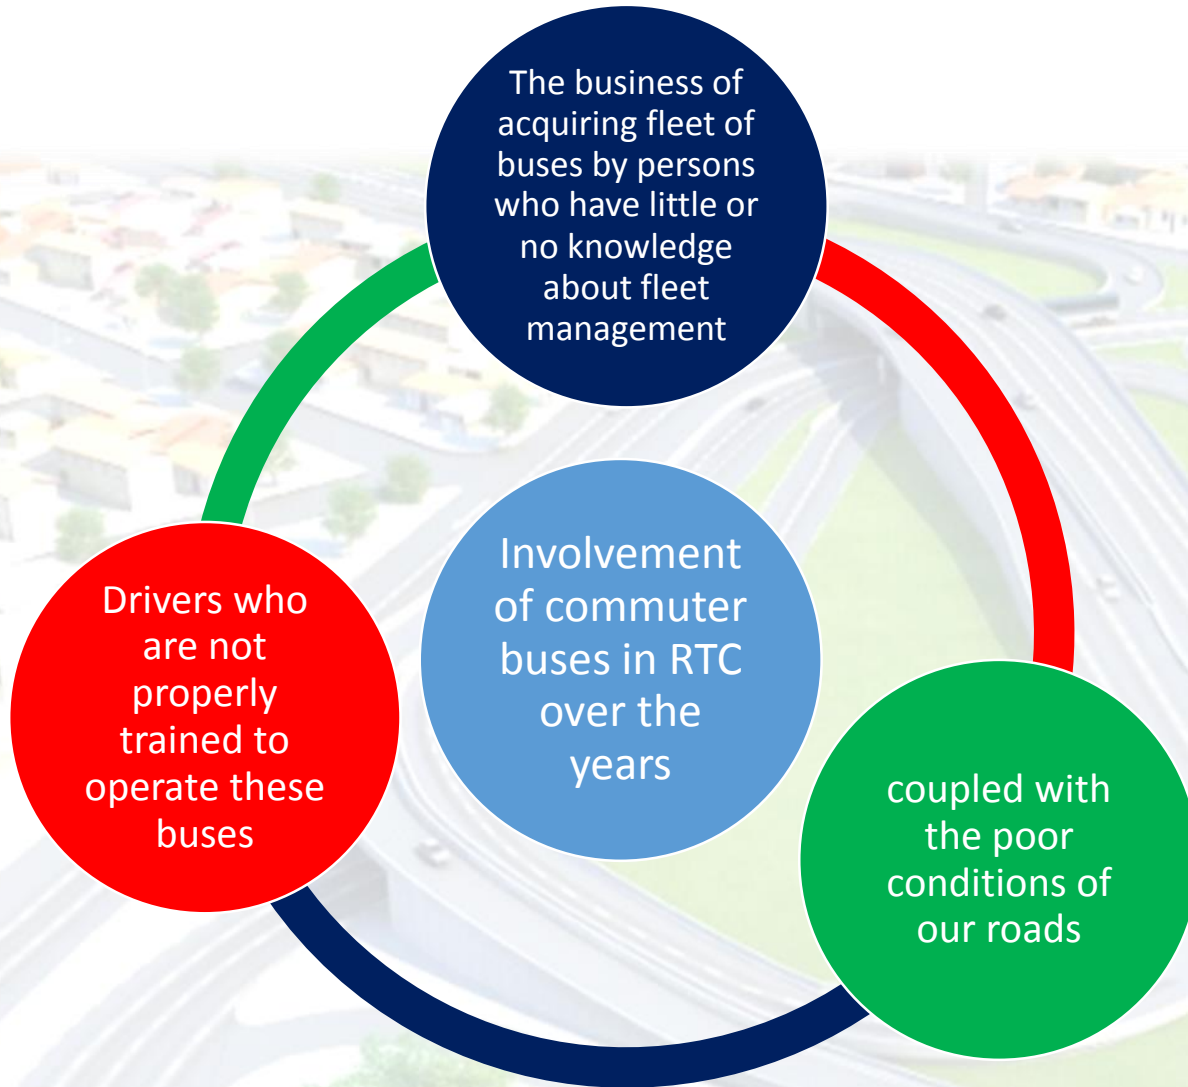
The business of acquiring fleet of buses by persons who have little or no knowledge about fleet management

Involvement of commuter buses in RTC over the years

Drivers who are not properly trained to operate these buses

coupled with the poor conditions of our roads